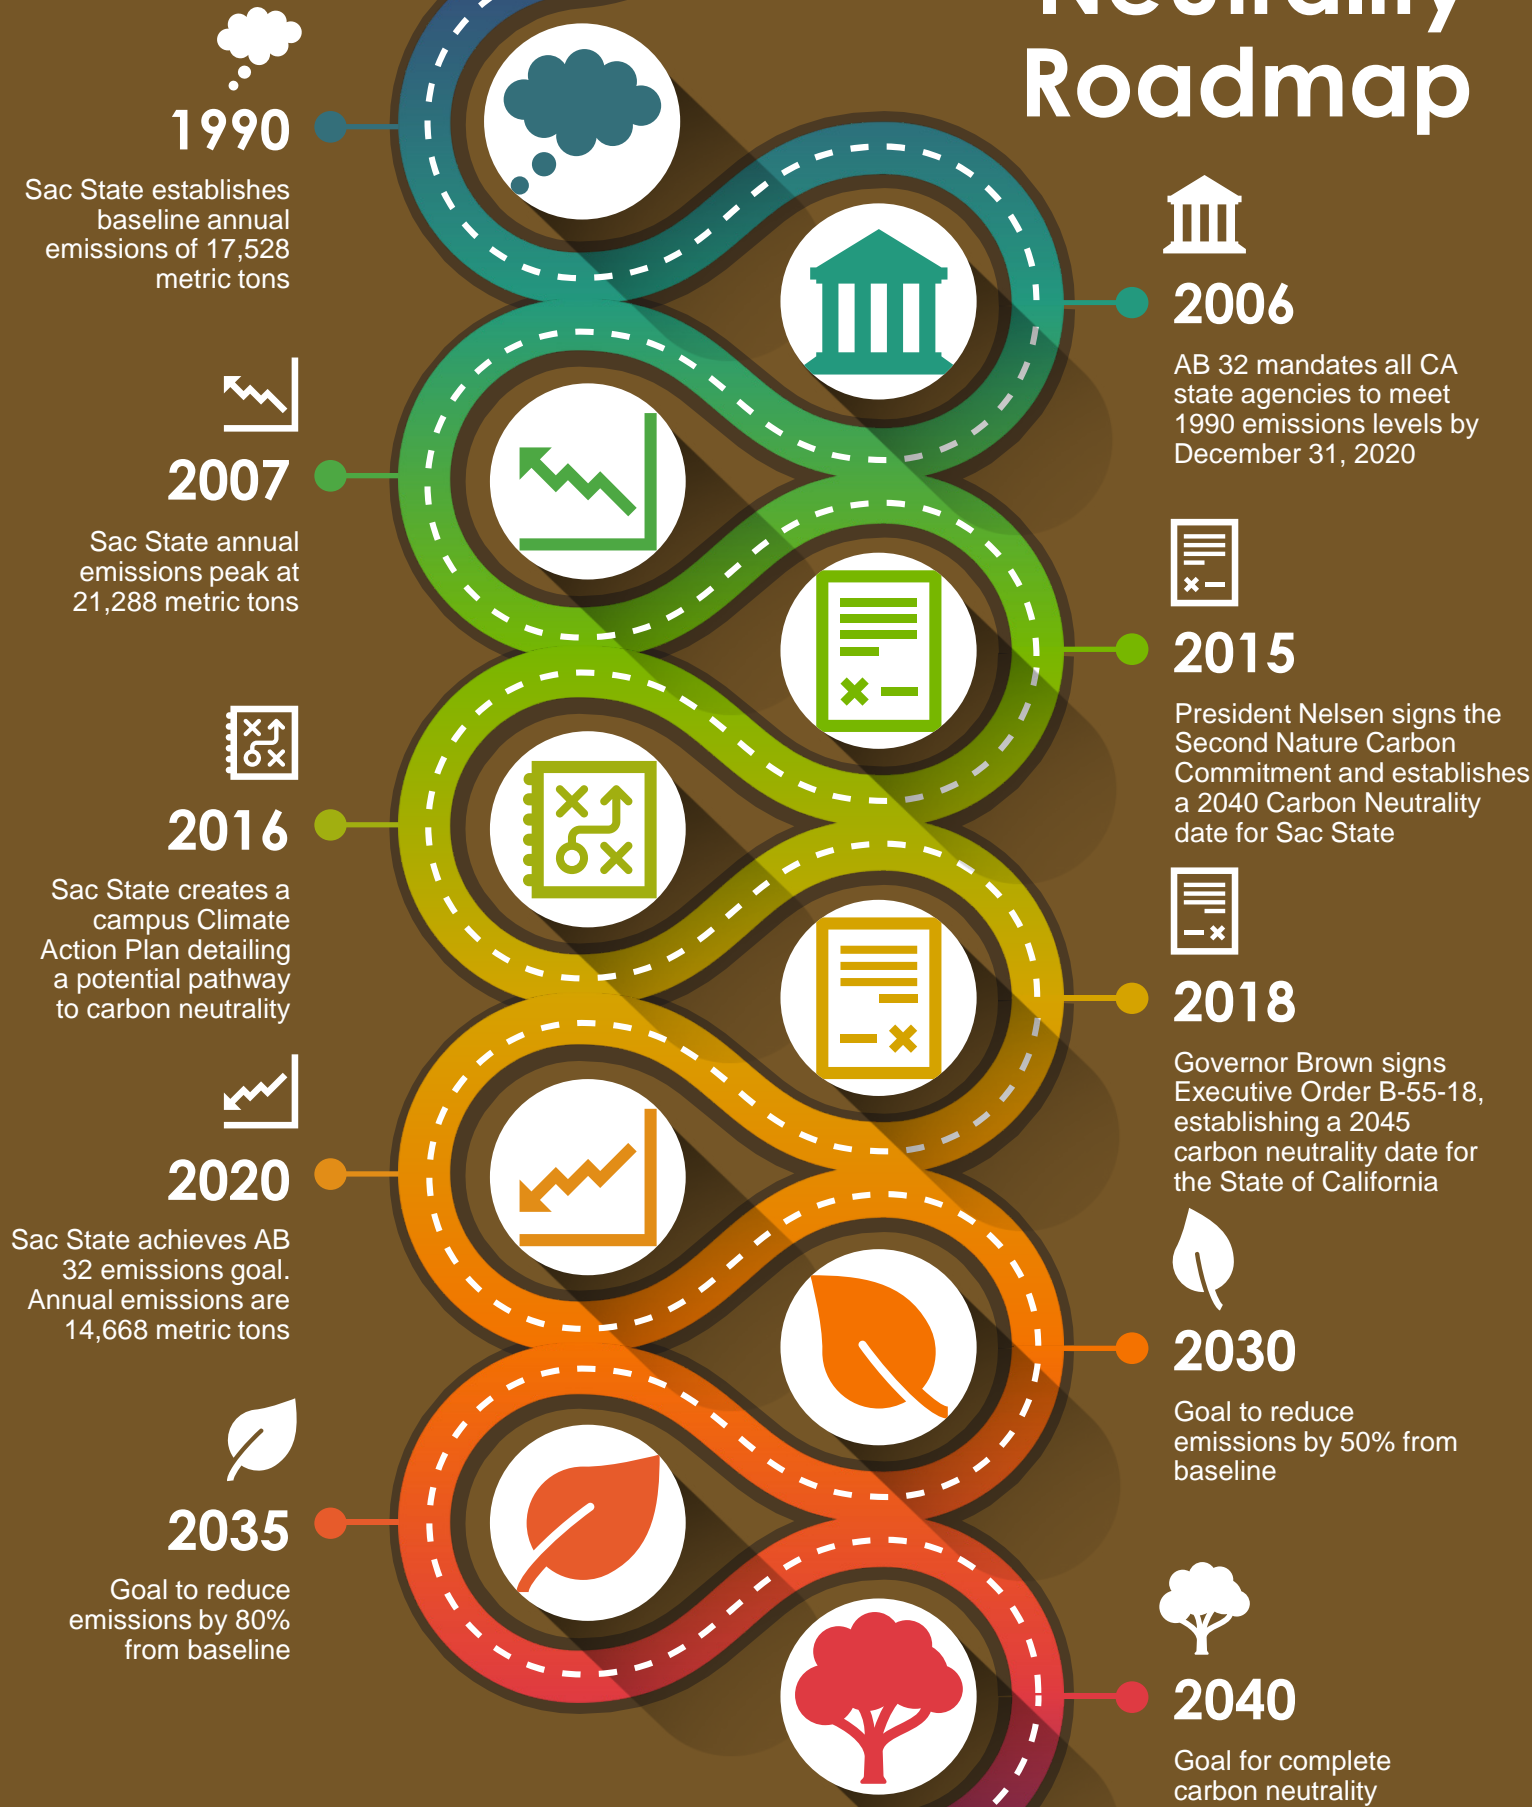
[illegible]
Roadmap

1990
Sac State establishes baseline annual emissions of 17,528 metric tons

2006
AB 32 mandates all CA state agencies to meet 1990 emissions levels by December 31, 2020

2007
Sac State annual emissions peak at 21,288 metric tons

2015
President Nelsen signs the Second Nature Carbon Commitment and establishes a 2040 Carbon Neutrality date for Sac State

2016
Sac State creates a campus Climate Action Plan detailing a potential pathway to carbon neutrality

2018
Governor Brown signs Executive Order B-55-18, establishing a 2045 carbon neutrality date for the State of California

2020
Sac State achieves AB 32 emissions goal. Annual emissions are 14,668 metric tons

2030
Goal to reduce emissions by 50% from baseline

2035
Goal to reduce emissions by 80% from baseline

2040
Goal for complete carbon neutrality